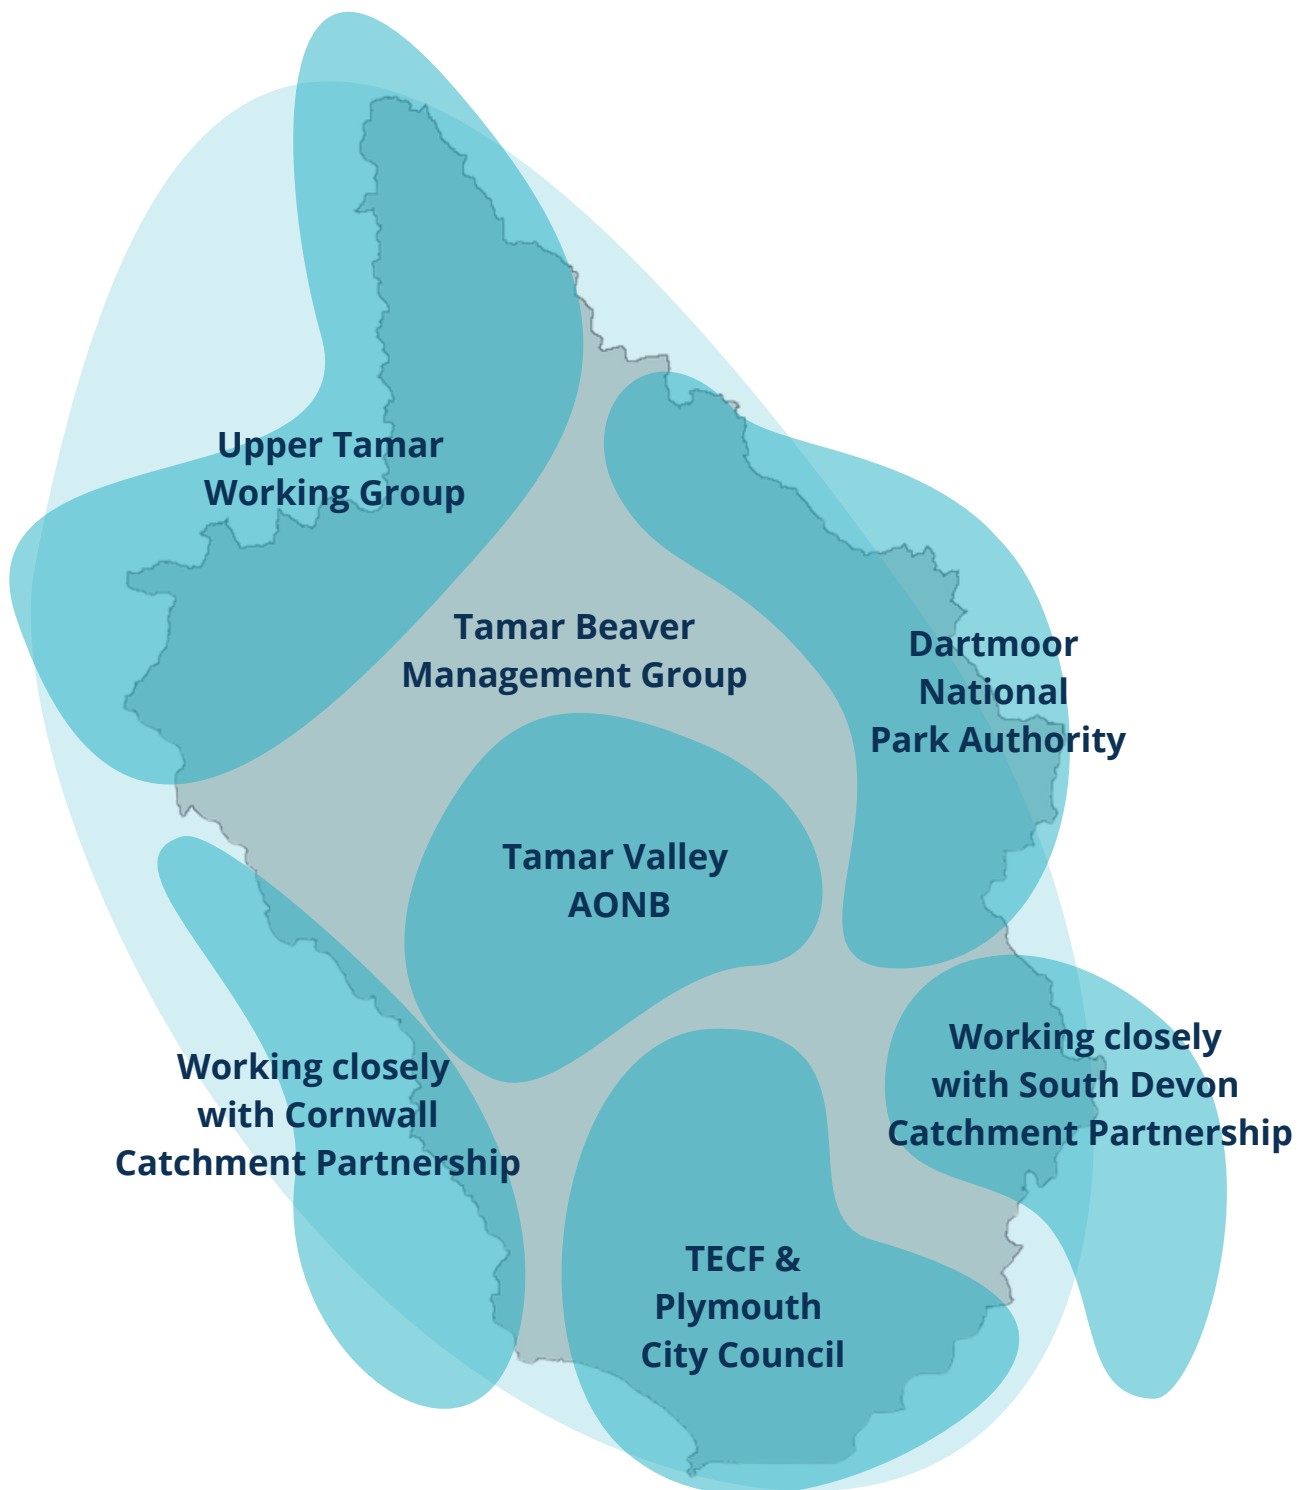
Upper Tamar
Working Group

Tamar Beaver
Management Group

Dartmoor
National
Park Authority

Tamar Valley
AONB

Working closely
with South Devon
Catchment Partnership

Working closely
with Cornwall
Catchment Partnership

TECF &
Plymouth
City Council